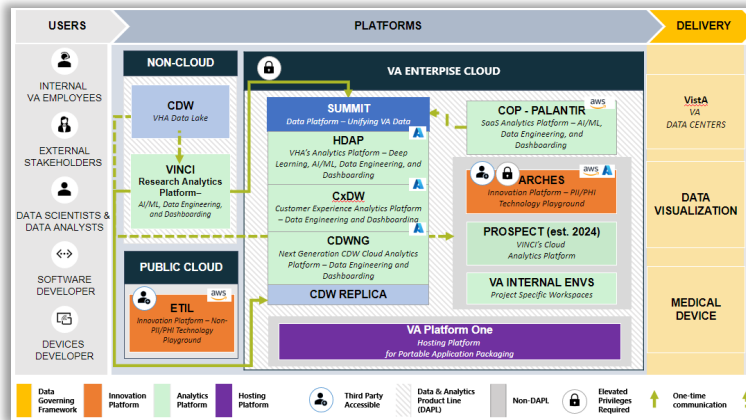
USERS

PLATFORMS

DELIVERY

INTERNAL VA EMPLOYEES

EXTERNAL STAKEHOLDERS

DATA SCIENTISTS & DATA ANALYSTS

SOFTWARE DEVELOPER

DEVICES DEVELOPER

NON-CLOUD

CDW
VHA Data Lake

VINCI
Research Analytics Platform–
AI/ML, Data Engineering, and Dashboarding

PUBLIC CLOUD

ETIL
aws
Innovation Platform – Non-PII/PHI Technology Playground

VA ENTERPRISE CLOUD

SUMMIT
Data Platform – Unifying VA Data

HDAP
VHA's Analytics Platform – Deep Learning, AI/ML, Data Engineering, and Dashboarding

CxDW
Customer Experience Analytics Platform – Data Engineering and Dashboarding

CDWNG
Next Generation CDW Cloud Analytics Platform – Data Engineering and Dashboarding

CDW REPLICA

COP - PALANTIR
aws
SaaS Analytics Platform – AI/ML, Data Engineering, and Dashboarding

ARCHES
aws
Innovation Platform – PII/PHI Technology Playground

PROSPECT (est. 2024)
VINCI's Cloud Analytics Platform

VA INTERNAL ENVS
Project Specific Workspaces

VA Platform One
Hosting Platform for Portable Application Packaging

VistA
VA DATA CENTERS

DATA VISUALIZATION

MEDICAL DEVICE

Data Governing Framework

Innovation Platform

Analytics Platform

Hosting Platform

Third Party Accessible

Data & Analytics Product Line (DAPL)

Non-DAPL

Elevated Privileges Required

One-time communication